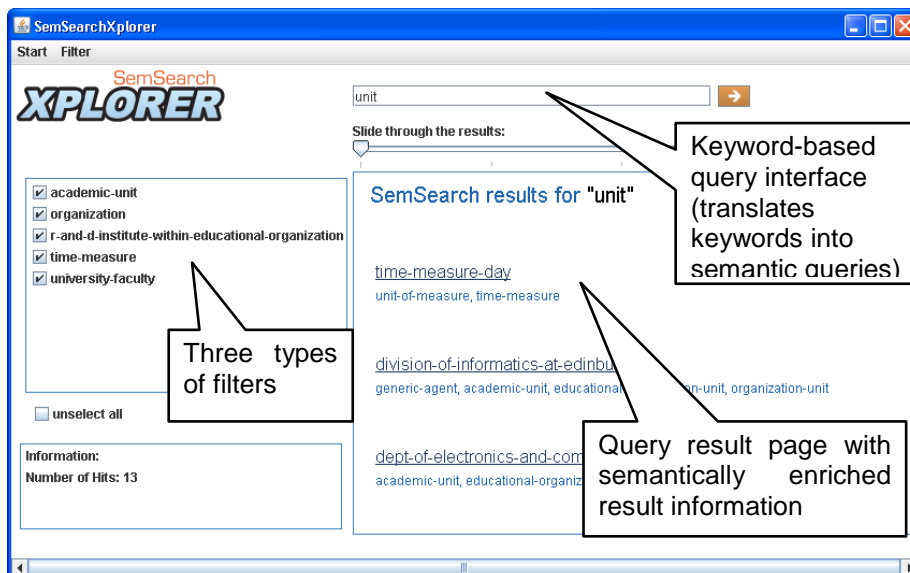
SemSearchXplorer

Start Filter

SemSearch XPLORER

unit

Slide through the results:

Keyword-based query interface (translates keywords into semantic queries)

academic-unit
organization
r-and-d-institute-within-educational-organization
time-measure
university-faculty

SemSearch results for "unit"

time-measure-day
unit-of-measure, time-measure

Three types of filters

division-of-informatics-at-edinbu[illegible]
generic-agent, academic-unit, educationa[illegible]n-unit, organization-unit

unselect all

Information:
Number of Hits: 13

dept-of-electronics-and-com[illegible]
academic-unit, educational-organiz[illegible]

Query result page with semantically enriched result information